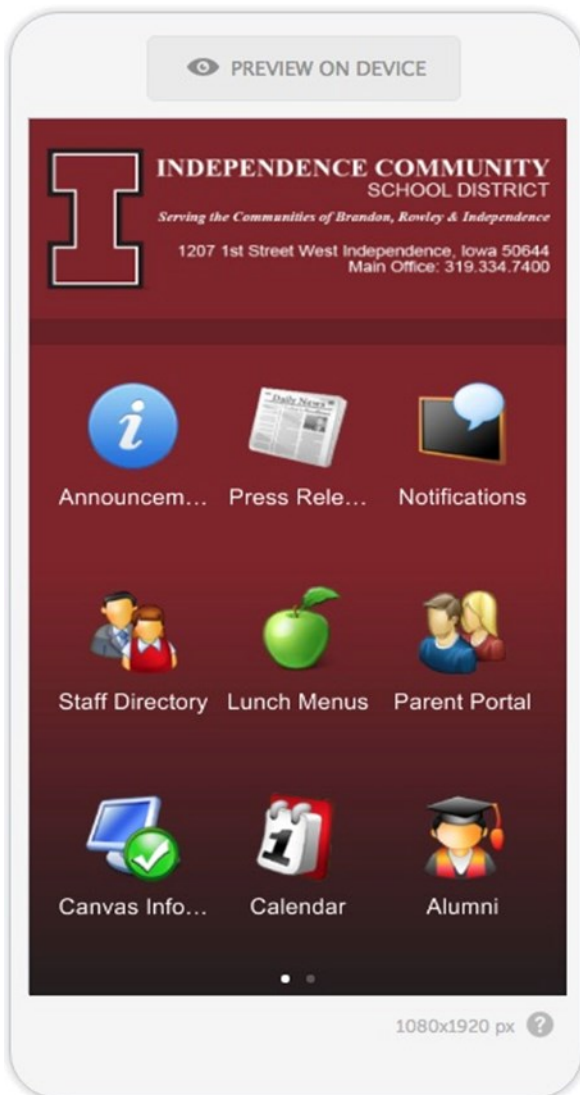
PREVIEW ON DEVICE

I

INDEPENDENCE COMMUNITY
SCHOOL DISTRICT

Serving the Communities of Brandon, Rowley & Independence

1207 1st Street West Independence, Iowa 50644
Main Office: 319.334.7400

Daily News

Announcem...

Press Rele...

Notifications

Staff Directory

Lunch Menus

Parent Portal

1

Canvas Info...

Calendar

Alumni

1080x1920 px

?